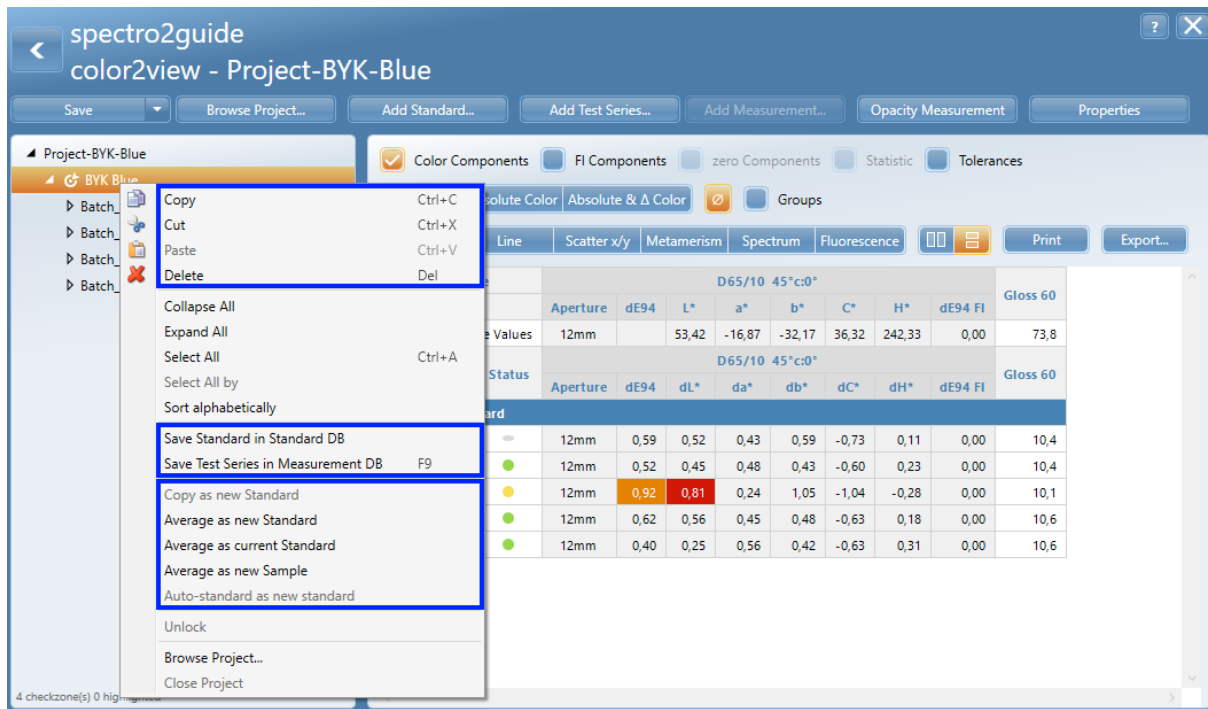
spectro2guide
color2view - Project-BYK-Blue

?

Save | Browse Project... | Add Standard... | Add Test Series... | Add Measurement... | Opacity Measurement | Properties

Project-BYK-Blue
BYK Blue
Batch_
Batch_
Batch_
Batch_

Copy Ctrl+C
Cut Ctrl+X
Paste Ctrl+V
Delete Del
Collapse All
Expand All
Select All Ctrl+A
Select All by
Sort alphabetically
Save Standard in Standard DB
Save Test Series in Measurement DB F9
Copy as new Standard
Average as new Standard
Average as current Standard
Average as new Sample
Auto-standard as new standard
Unlock
Browse Project...
Close Project

4 checkzone(s) 0 hig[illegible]

Color Components | FI Components | zero Components | Statistic | Tolerances

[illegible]solute Color | Absolute & Δ Color | Groups

Line | Scatter x/y | Metamerism | Spectrum | Fluorescence | Print | Export...

| | D65/10 45°c:0° | | | | | | | | Gloss 60 |
|---|---|---|---|---|---|---|---|---|---|
| | Aperture | dE94 | L* | a* | b* | C* | H* | dE94 FI | |
| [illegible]e Values | 12mm | | 53,42 | -16,87 | -32,17 | 36,32 | 242,33 | 0,00 | 73,8 |
| Status | D65/10 45°c:0° | | | | | | | | Gloss 60 |
| | Aperture | dE94 | dL* | da* | db* | dC* | dH* | dE94 FI | |
| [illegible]ard | | | | | | | | | |
| | 12mm | 0,59 | 0,52 | 0,43 | 0,59 | -0,73 | 0,11 | 0,00 | 10,4 |
| | 12mm | 0,52 | 0,45 | 0,48 | 0,43 | -0,60 | 0,23 | 0,00 | 10,4 |
| | 12mm | 0,92 | 0,81 | 0,24 | 1,05 | -1,04 | -0,28 | 0,00 | 10,1 |
| | 12mm | 0,62 | 0,56 | 0,45 | 0,48 | -0,63 | 0,18 | 0,00 | 10,6 |
| | 12mm | 0,40 | 0,25 | 0,56 | 0,42 | -0,63 | 0,31 | 0,00 | 10,6 |